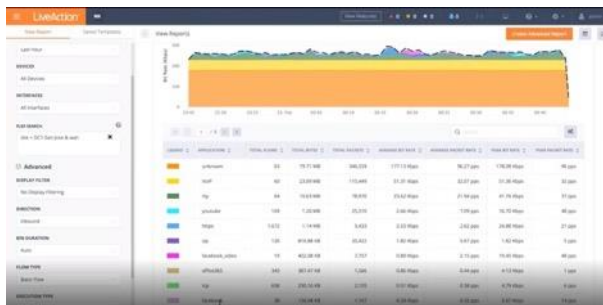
LiveAction

View Reports

Last Hour

DEVICES

All Devices

INTERFACES

All Interfaces

FLOW SEARCH

Advanced

DISPLAY FILTER

No Display Filtering

DIRECTION

Inbound

BIN DURATION

Auto

FLOW TYPE

Basic Flow

| | APPLICATIONS | TOTAL FLOWS | TOTAL BYTES | TOTAL PACKETS | | | | |
|---|---|---|---|---|---|---|---|---|
| | unknown | 33 | 75.72 MB | 246,029 | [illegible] | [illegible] | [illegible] | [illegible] |
| | VoIP | 60 | 23.69 MB | 115,449 | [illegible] | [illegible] | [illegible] | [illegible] |
| | ftp | 69 | 10.63 MB | 18,935 | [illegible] | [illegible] | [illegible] | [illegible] |
| | youtube | 109 | 1.20 MB | 25,319 | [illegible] | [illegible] | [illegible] | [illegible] |
| | https | 1,672 | 1.14 MB | 3,433 | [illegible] | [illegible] | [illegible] | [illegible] |
| | sip | 135 | 816.88 KB | 20,453 | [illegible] | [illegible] | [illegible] | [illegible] |
| | facebook_video | 16 | 402.08 KB | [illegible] | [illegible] | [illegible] | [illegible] | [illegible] |
| | office365 | 345 | 387.47 KB | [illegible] | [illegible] | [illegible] | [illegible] | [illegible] |
| | ftp | 208 | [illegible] | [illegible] | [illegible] | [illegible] | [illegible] | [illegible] |
| | facebook | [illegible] | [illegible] | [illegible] | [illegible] | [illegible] | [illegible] | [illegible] |